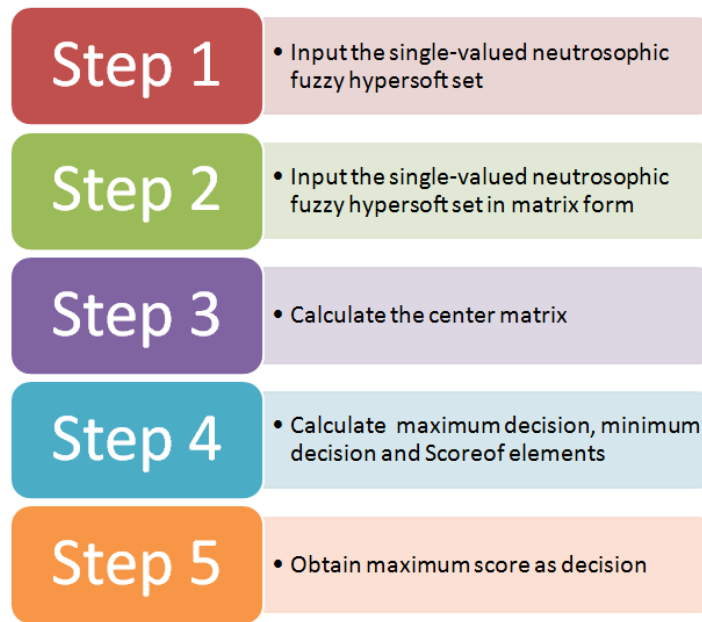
Step 1

• Input the single-valued neutrosophic fuzzy hypersoft set

Step 2

• Input the single-valued neutrosophic fuzzy hypersoft set in matrix form

Step 3

• Calculate the center matrix

Step 4

• Calculate maximum decision, minimum decision and Scoreof elements

Step 5

• Obtain maximum score as decision